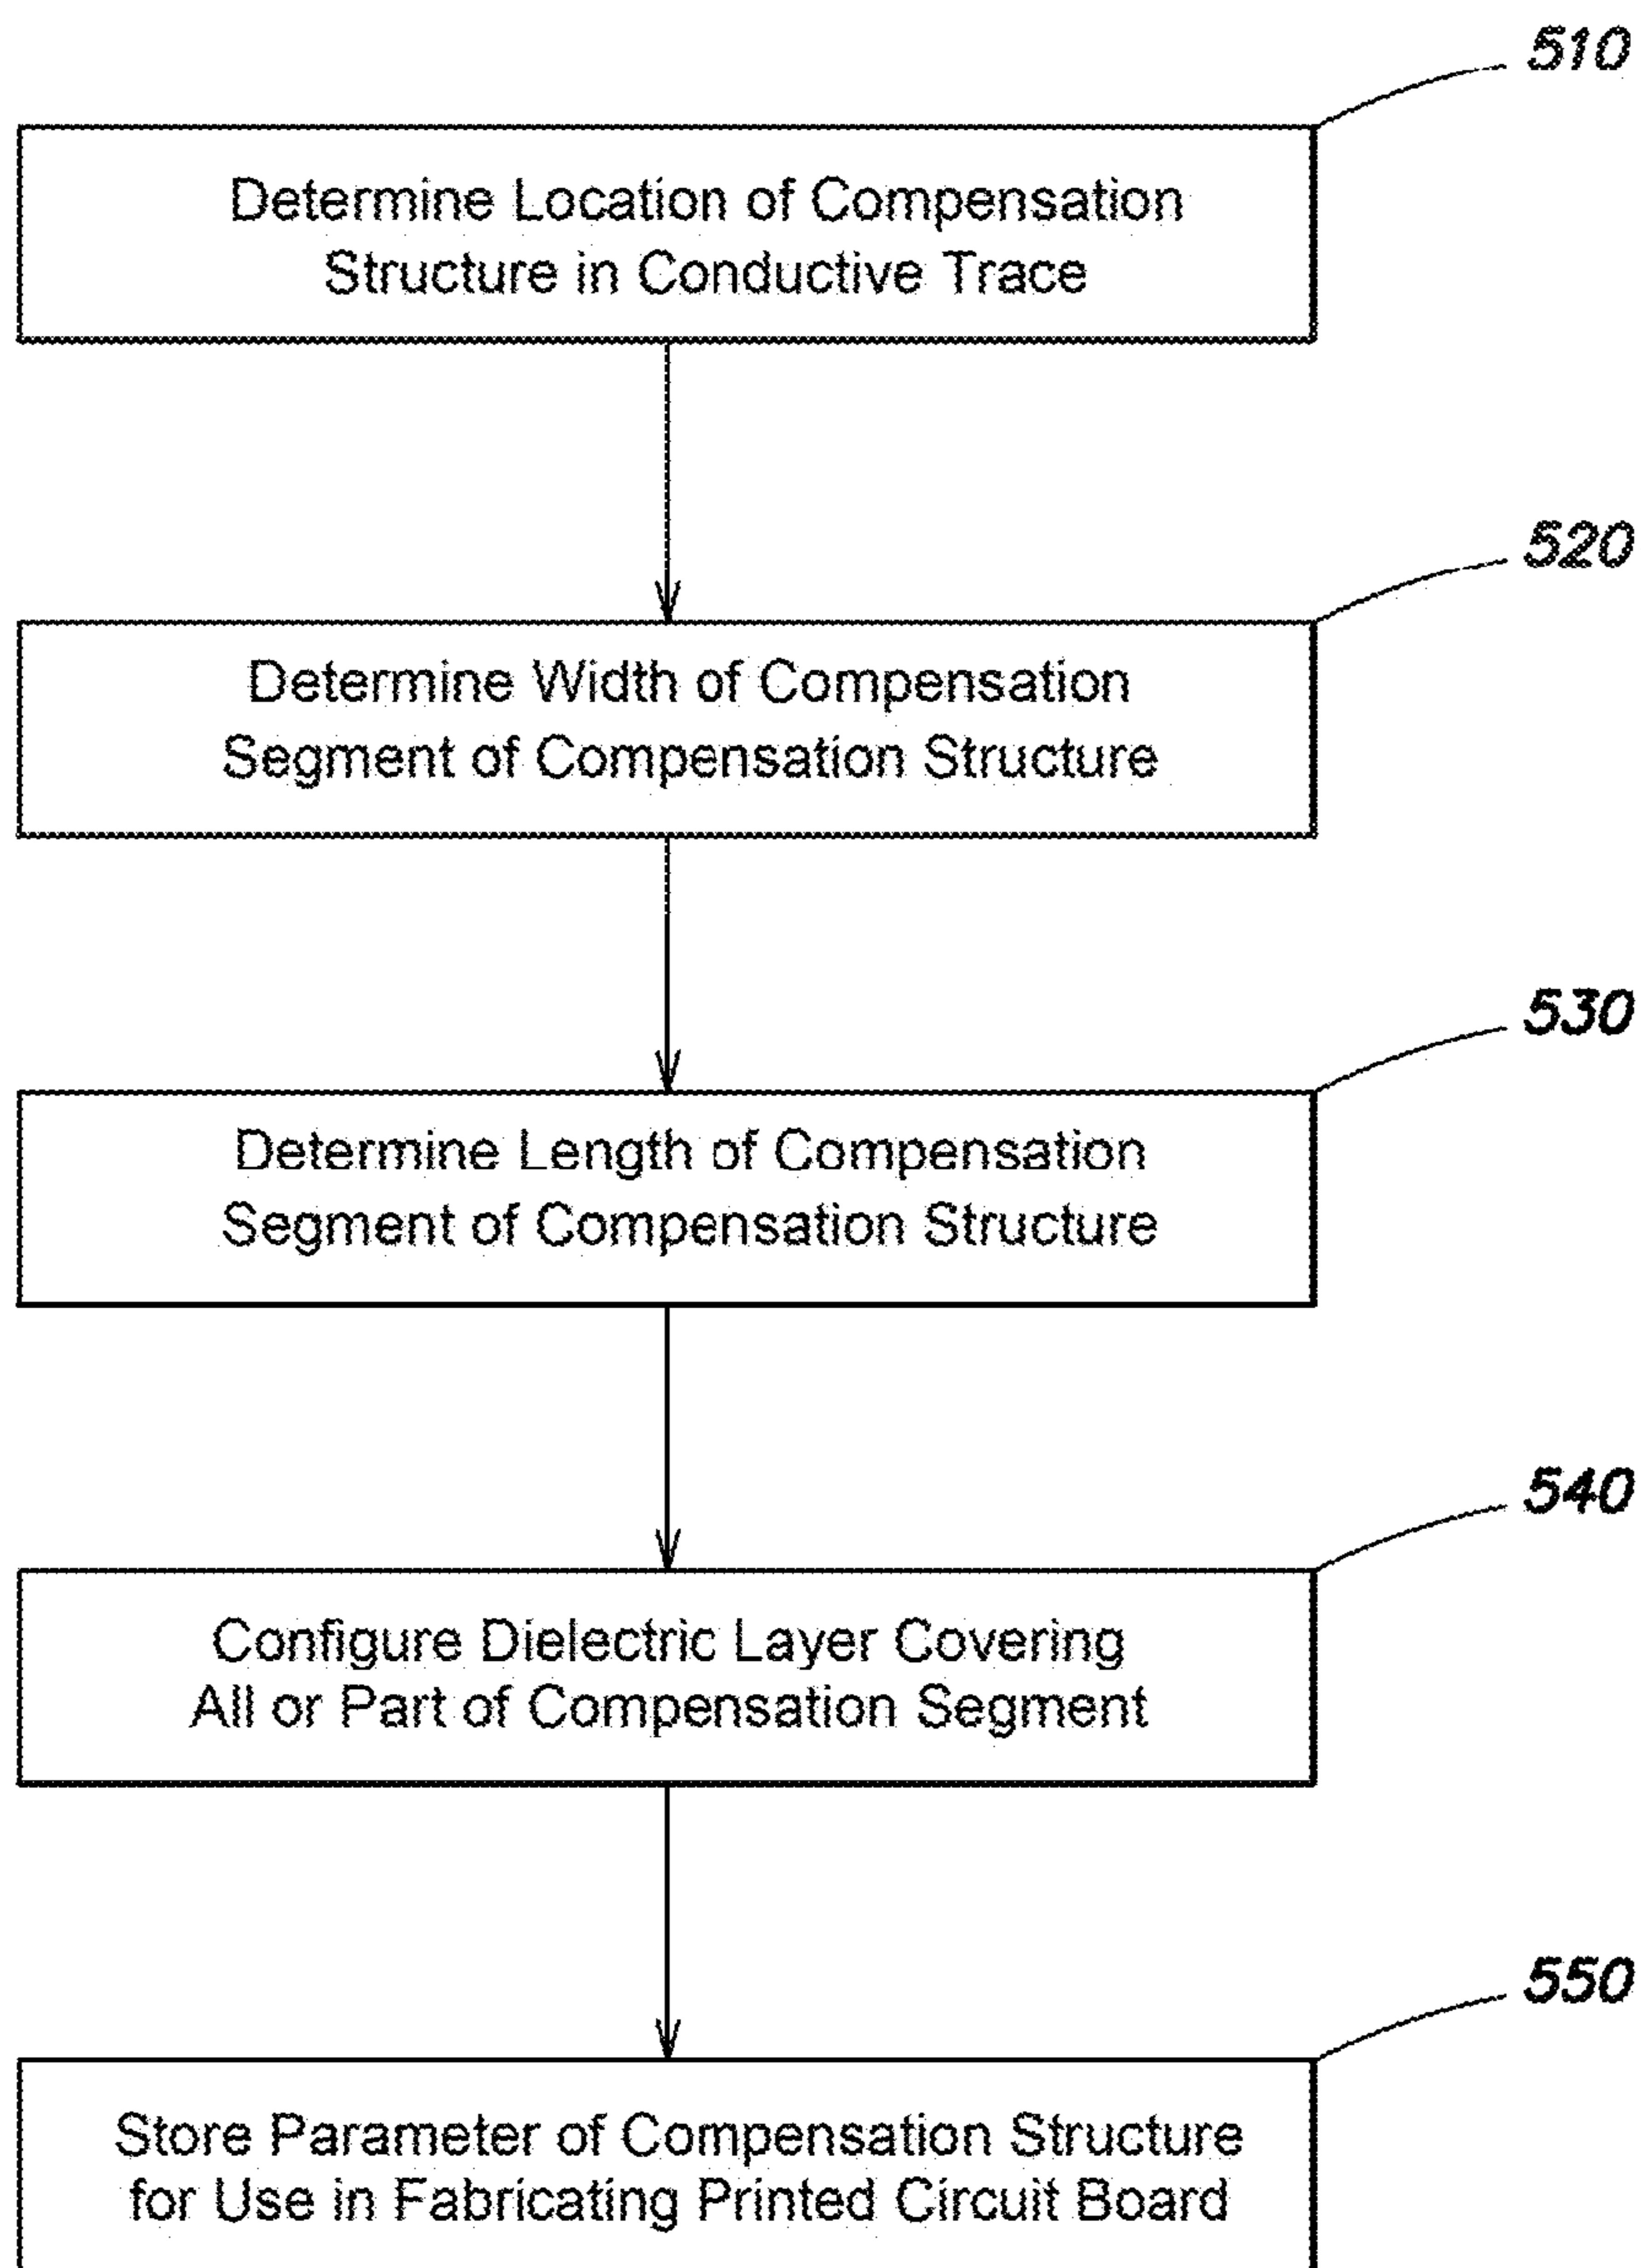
510

Determine Location of Compensation Structure in Conductive Trace

520

Determine Width of Compensation Segment of Compensation Structure

530

Determine Length of Compensation Segment of Compensation Structure

540

Configure Dielectric Layer Covering All or Part of Compensation Segment

550

Store Parameter of Compensation Structure for Use in Fabricating Printed Circuit Board